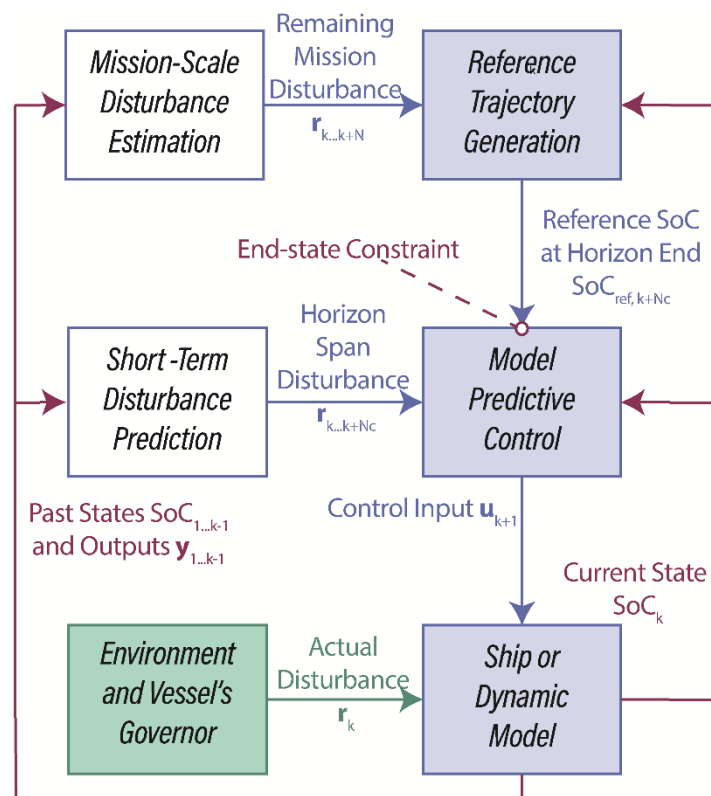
Mission-Scale Disturbance Estimation

Remaining Mission Disturbance
$\mathbf{r}_{k...k+N}$

Reference Trajectory Generation

Reference SoC at Horizon End
$SoC_{ref, k+Nc}$

End-state Constraint

Short -Term Disturbance Prediction

Horizon Span Disturbance
$\mathbf{r}_{k...k+Nc}$

Model Predictive Control

Past States $SoC_{1...k-1}$ and Outputs $\mathbf{y}_{1...k-1}$

Control Input $\mathbf{u}_{k+1}$

Current State $SoC_{k}$

Environment and Vessel's Governor

Actual Disturbance
$\mathbf{r}_{k}$

Ship or Dynamic Model